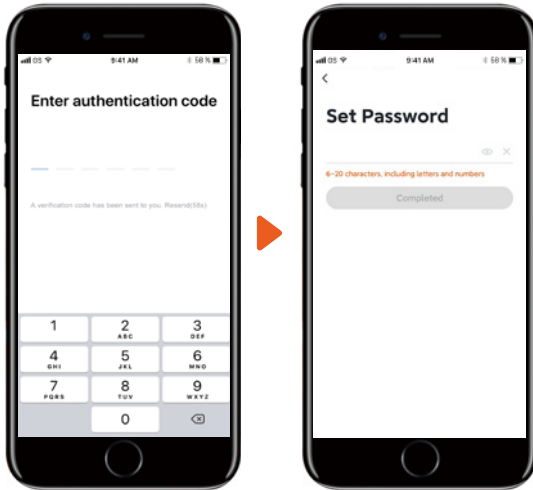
OS 9:41 AM 58 %

Enter authentication code

A verification code has been sent to you. Resend(59s)

1
2 ABC
3 DEF
4 GHI
5 JKL
6 MNO
7 PQRS
8 TUV
9 WXYZ
0

OS 9:41 AM 58 %

<

Set Password

6-20 characters, including letters and numbers

Completed